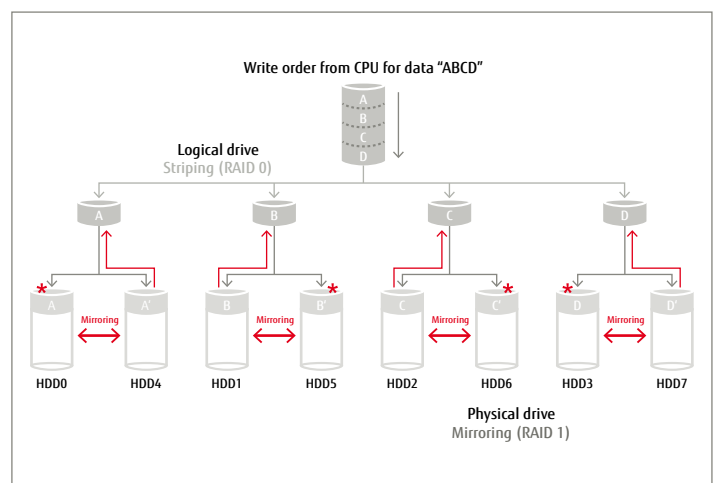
Write order from CPU for data “ABCD”

A
B
C
D

Logical drive
Striping (RAID 0)

A
B
C
D

*
A
Mirroring
A'
B
Mirroring
B'
*
C
Mirroring
C'
*
*
D
Mirroring
D'

HDD0
HDD4
HDD1
HDD5
HDD2
HDD6
HDD3
HDD7

Physical drive
Mirroring (RAID 1)